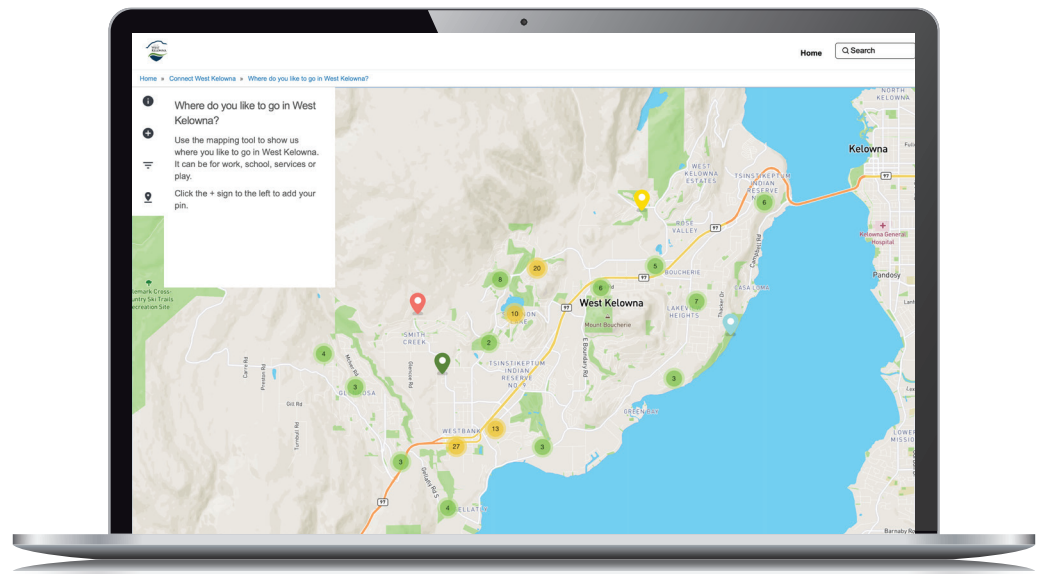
Home

Search

Home » Connect West Kelowna » Where do you like to go in West Kelowna?

Where do you like to go in West Kelowna?

Use the mapping tool to show us where you like to go in West Kelowna. It can be for work, school, services or play.

Click the + sign to the left to add your pin.

NORTH KELOWNA

Kelowna

WEST KELOWNA ESTATES

TSINSTIKEPTUM INDIAN RESERVE NO. 10

Kelowna General Hospital

ROSE VALLEY

BOUCHERIE

Pandosy

West Kelowna

LAKEVIEW HEIGHTS

CASA LOMA

Mount Boucherie

SMITH CREEK

TSINSTIKEPTUM INDIAN RESERVE NO. 9

GLENROSA

WESTBANK

GREEN BAY

LOWER MISSION

PEACHLAND

Carrot Rd

Preston Rd

Gid Rd

Turnbull Rd

Boundary Rd

Thacker Dr

Campbell Rd

Gellatly Rd S

Barnaby Rd

97

20

6

5

6

10

6

7

2

4

3

3

27

13

3

3

4